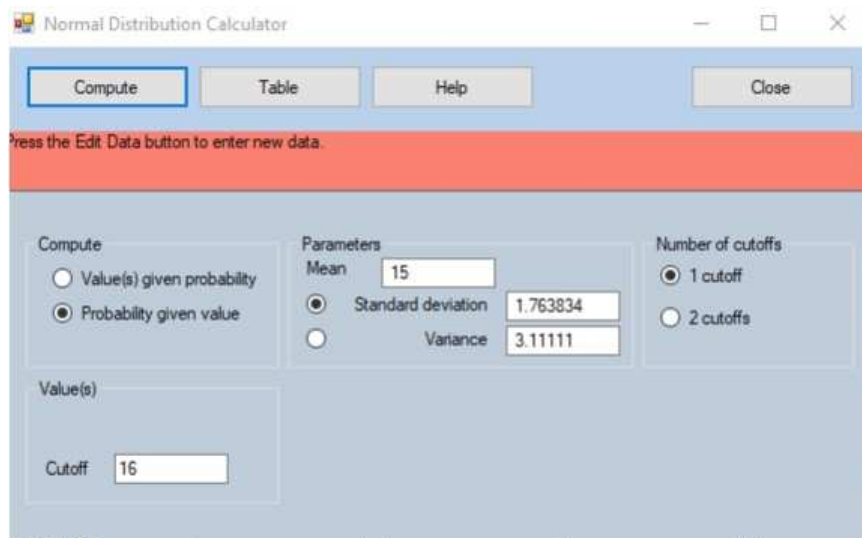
Normal Distribution Calculator

Compute
Table
Help
Close

ress the Edit Data button to enter new data.

Compute
Value(s) given probability
Probability given value

Parameters
Mean 15
Standard deviation 1.763834
Variance 3.11111

Number of cutoffs
1 cutoff
2 cutoffs

Value(s)
Cutoff 16